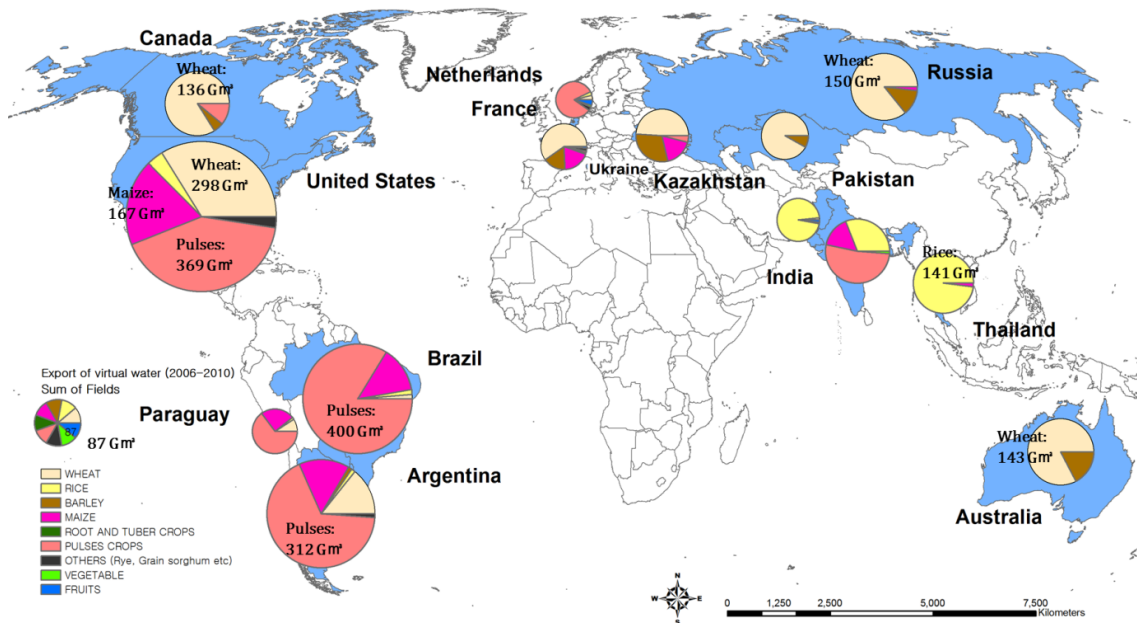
Canada

Wheat: 136 Gm³

United States

Wheat: 298 Gm³

Maize: 167 Gm³

Pulses: 369 Gm³

Netherlands

France

Ukraine

Kazakhstan

Russia

Wheat: 150 Gm³

Pakistan

India

Rice: 141 Gm³

Thailand

Brazil

Pulses: 400 Gm³

Paraguay

Argentina

Pulses: 312 Gm³

Australia

Wheat: 143 Gm³

Export of virtual water (2006–2010)
Sum of Fields

87 Gm³

WHEAT
RICE
BARLEY
MAIZE
ROOT AND TUBER CROPS
PULSES CROPS
OTHERS (Rye, Grain sorghum etc)
VEGETABLE
FRUITS

N
W E
S

0 1,250 2,500 5,000 7,500 Kilometers